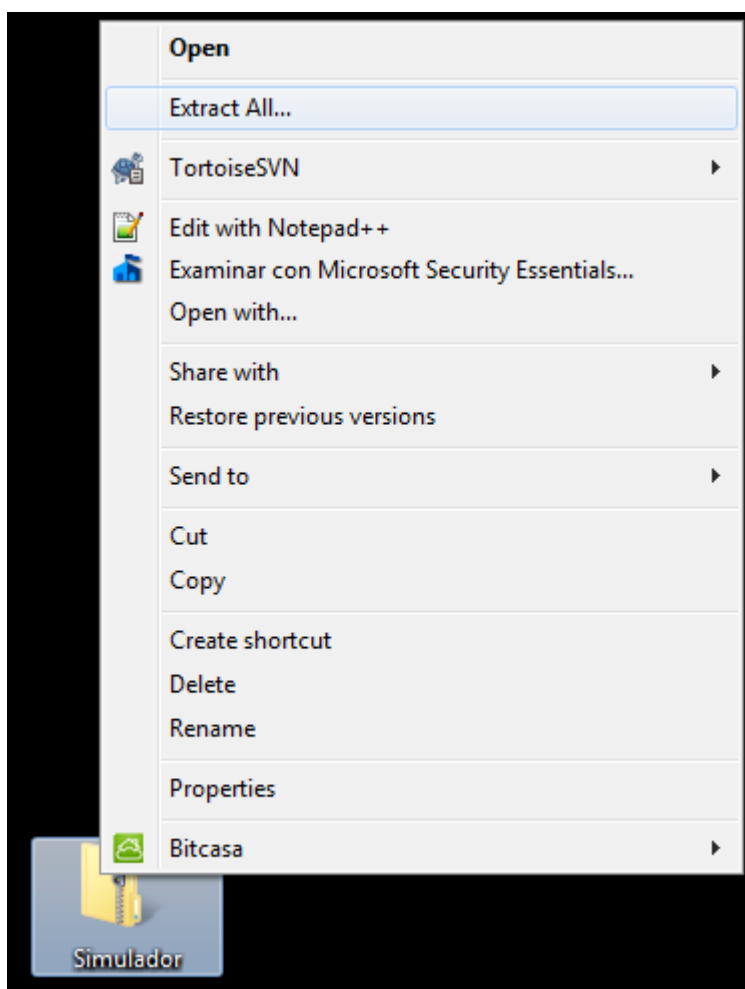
Open
Extract All...
TortoiseSVN
Edit with Notepad++
Examinar con Microsoft Security Essentials...
Open with...
Share with
Restore previous versions
Send to
Cut
Copy
Create shortcut
Delete
Rename
Properties
Bitcasa
Simulador